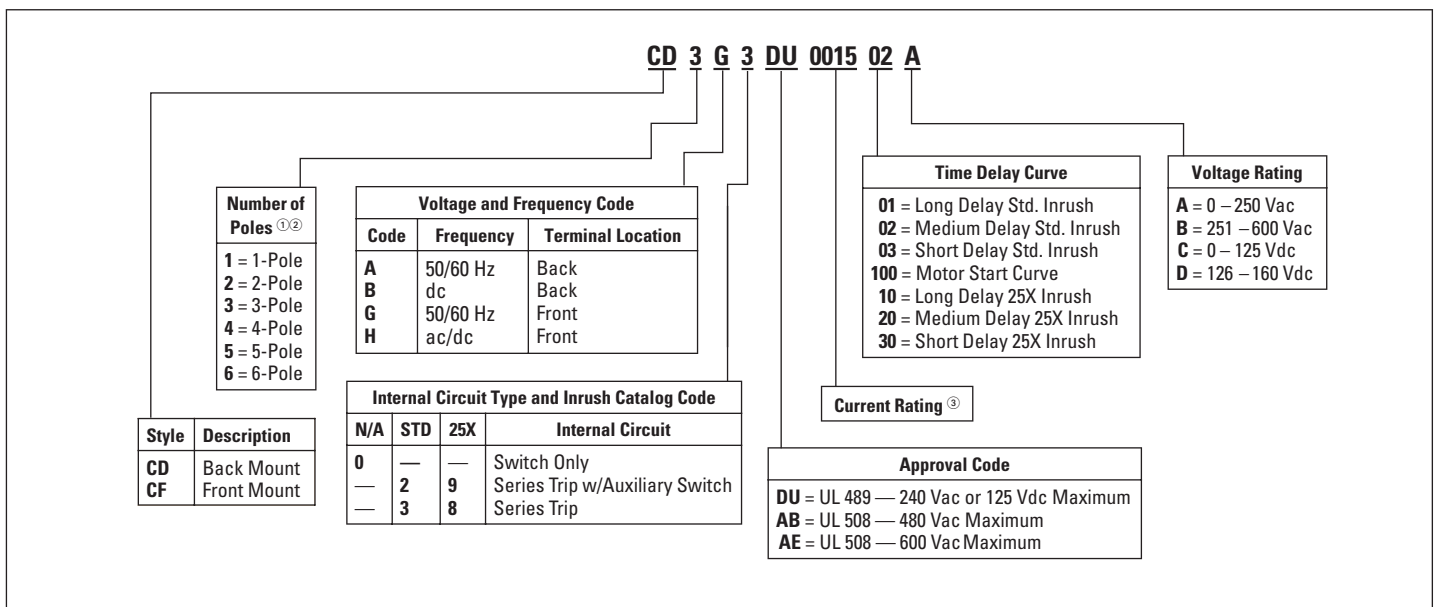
CD 3 G 3 DU 0015 02 A

Number of Poles ①②
**1** = 1-Pole
**2** = 2-Pole
**3** = 3-Pole
**4** = 4-Pole
**5** = 5-Pole
**6** = 6-Pole

Voltage and Frequency Code

| Code | Frequency | Terminal Location |
|---|---|---|
| A | 50/60 Hz | Back |
| B | dc | Back |
| G | 50/60 Hz | Front |
| H | ac/dc | Front |

Time Delay Curve
**01** = Long Delay Std. Inrush
**02** = Medium Delay Std. Inrush
**03** = Short Delay Std. Inrush
**100** = Motor Start Curve
**10** = Long Delay 25X Inrush
**20** = Medium Delay 25X Inrush
**30** = Short Delay 25X Inrush

Voltage Rating
**A** = 0 – 250 Vac
**B** = 251 – 600 Vac
**C** = 0 – 125 Vdc
**D** = 126 – 160 Vdc

Internal Circuit Type and Inrush Catalog Code

| N/A | STD | 25X | Internal Circuit |
|---|---|---|---|
| 0 | — | — | Switch Only |
| — | 2 | 9 | Series Trip w/Auxiliary Switch |
| — | 3 | 8 | Series Trip |

Current Rating ③

| Style | Description |
|---|---|
| CD | Back Mount |
| CF | Front Mount |

Approval Code
**DU** = UL 489 — 240 Vac or 125 Vdc Maximum
**AB** = UL 508 — 480 Vac Maximum
**AE** = UL 508 — 600 Vac Maximum